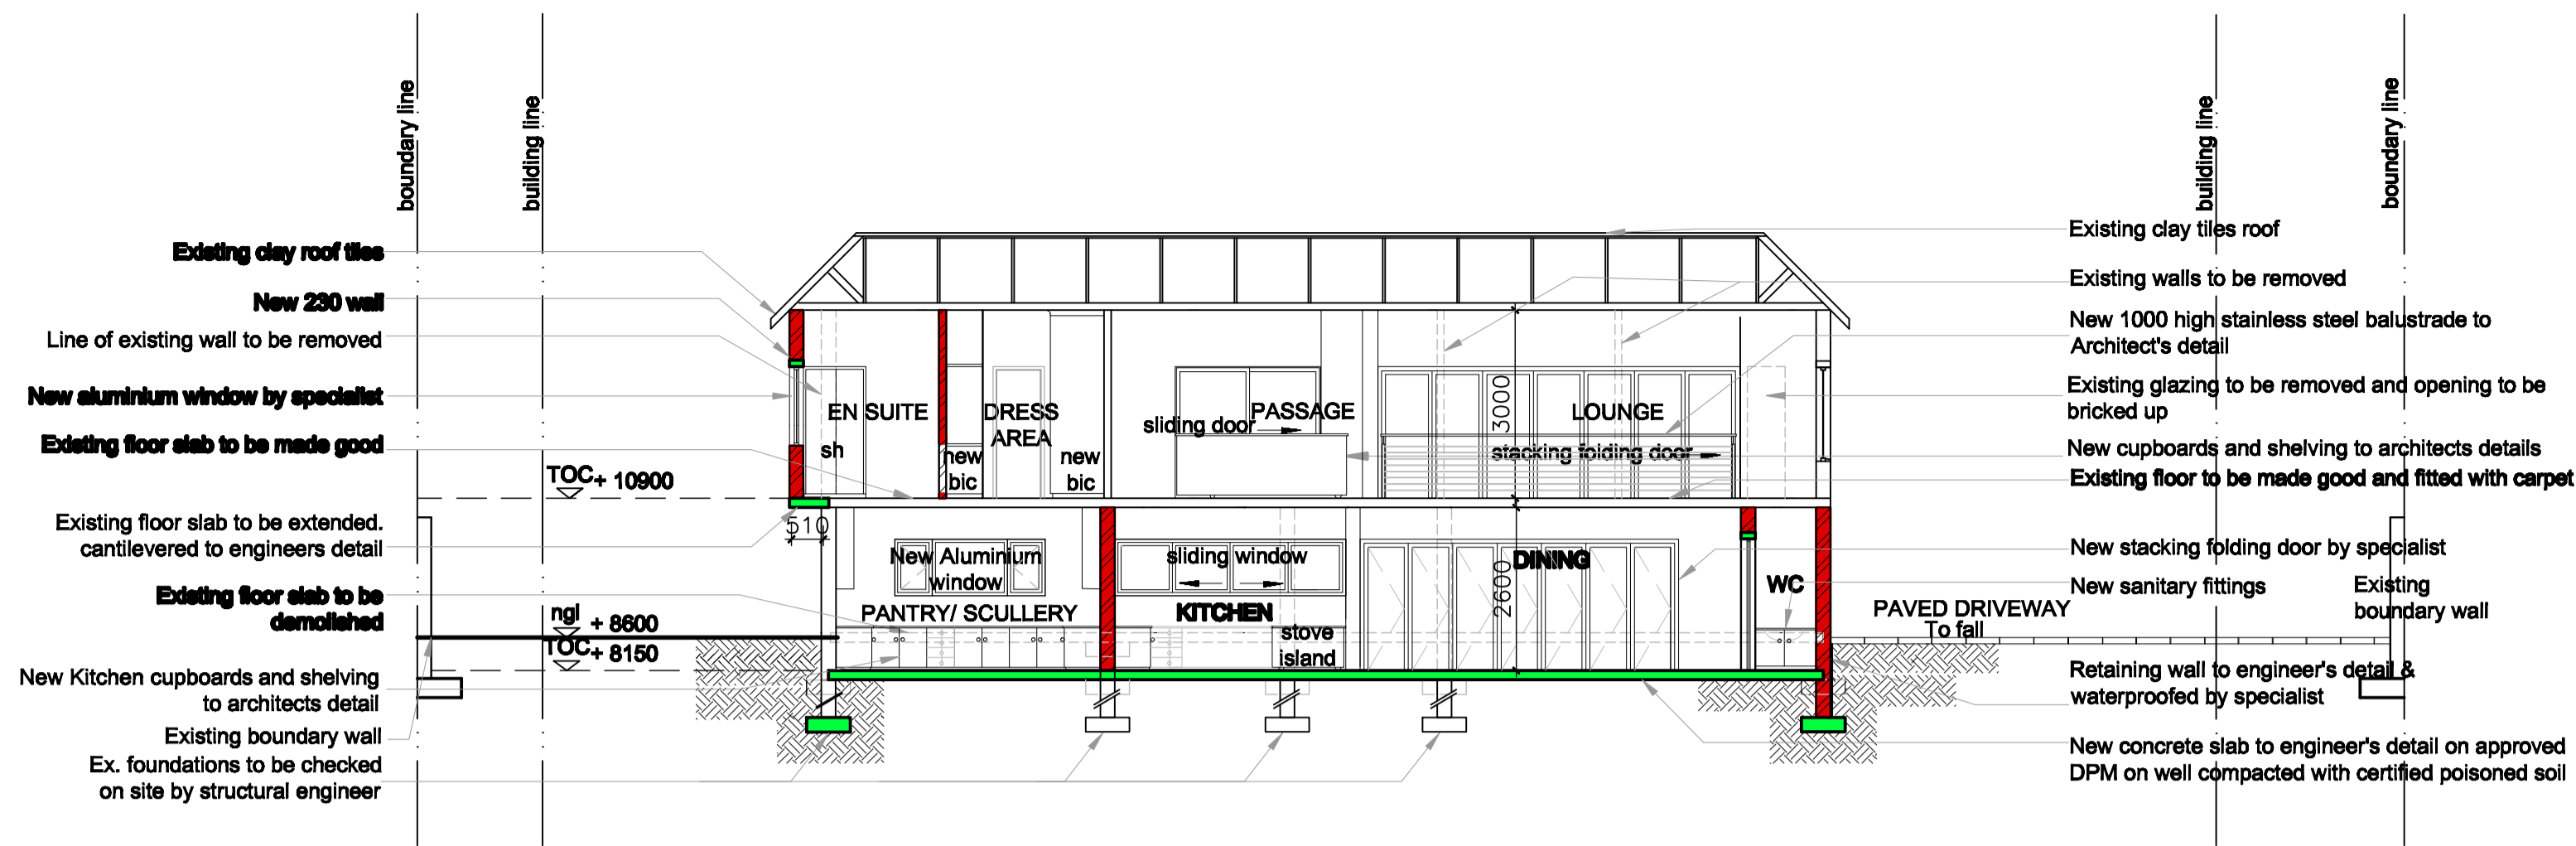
boundary line
building line
building line
boundary line

Existing clay roof tiles
New 230 wall
Line of existing wall to be removed
New aluminium window by specialist
Existing floor slab to be made good
Existing floor slab to be extended. cantilevered to engineers detail
Existing floor slab to be demolished
New Kitchen cupboards and shelving to architects detail
Existing boundary wall
Ex. foundations to be checked on site by structural engineer

TOC + 10900
510
ngl + 8600
TOC + 8150

EN SUITE
sh
new bic
DRESS AREA
new bic
sliding door
PASSAGE
3000
LOUNGE
stacking folding door
New Aluminium window
sliding window
DINING
2600
WC
PANTRY/ SCULLERY
KITCHEN
stove island
PAVED DRIVEWAY
To fall

Existing clay tiles roof
Existing walls to be removed
New 1000 high stainless steel balustrade to Architect's detail
Existing glazing to be removed and opening to be bricked up
New cupboards and shelving to architects details
Existing floor to be made good and fitted with carpet
New stacking folding door by specialist
New sanitary fittings
Existing boundary wall
Retaining wall to engineer's detail & waterproofed by specialist
New concrete slab to engineer's detail on approved DPM on well compacted with certified poisoned soil